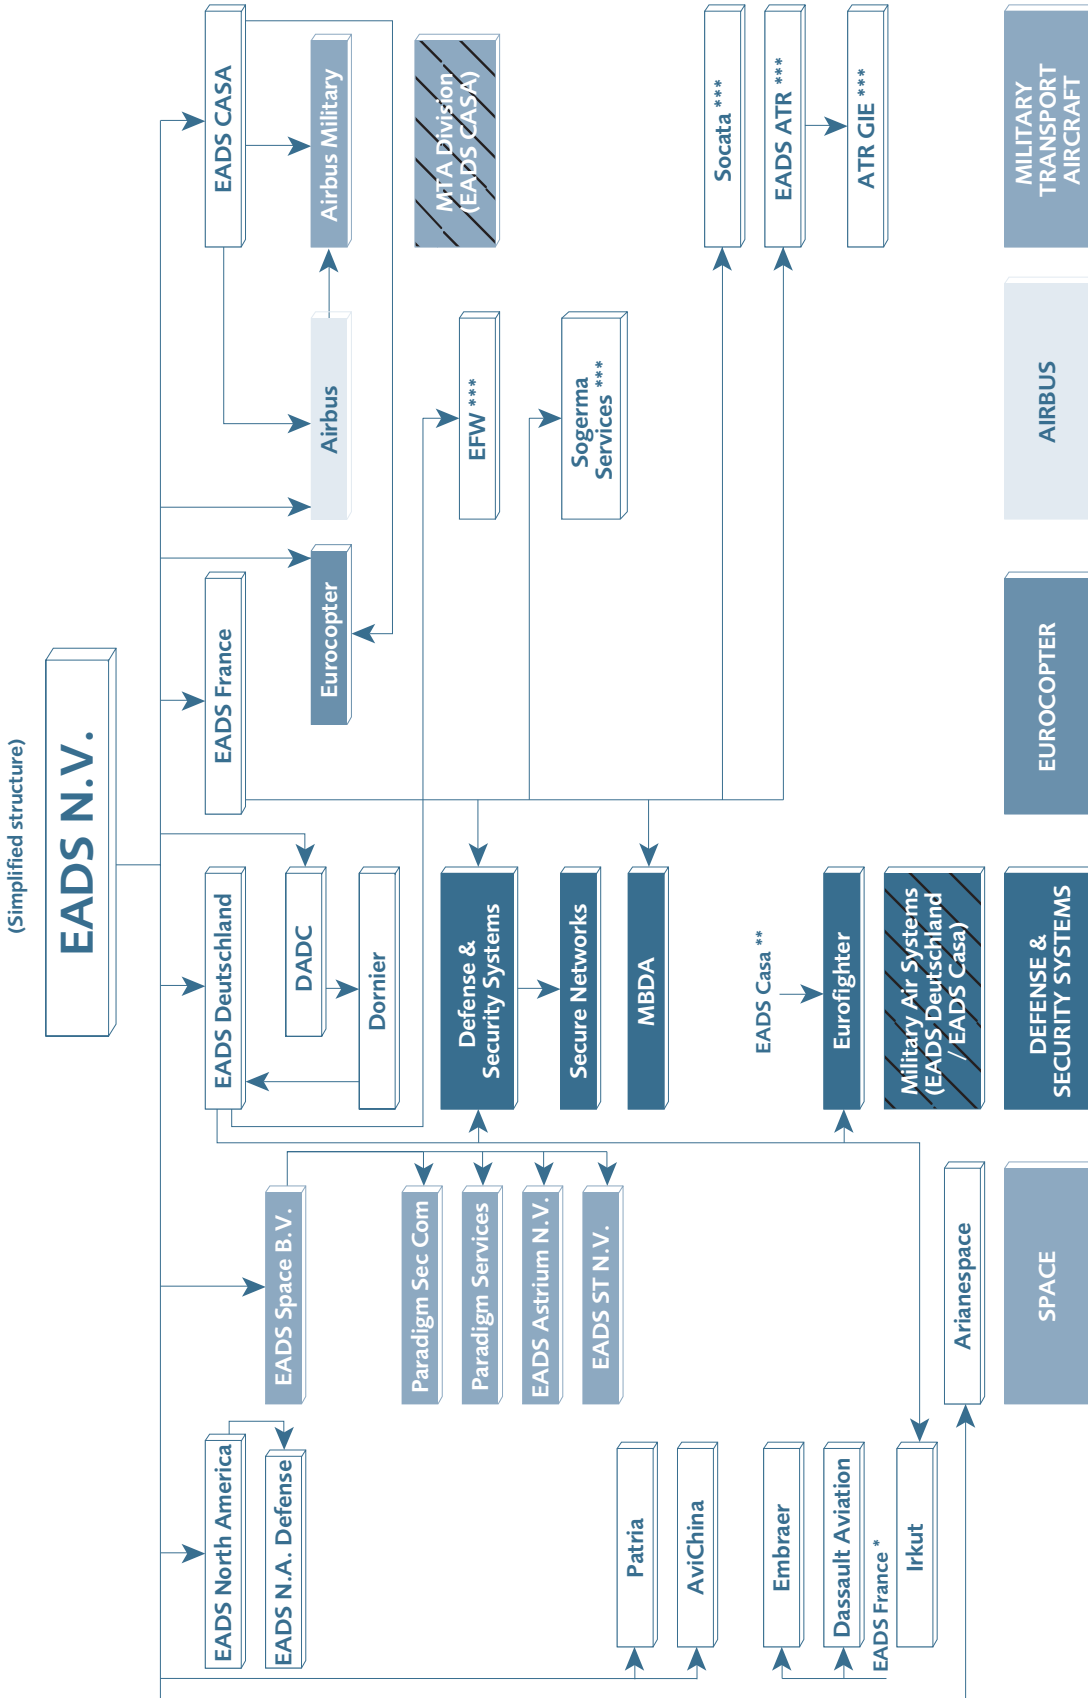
(Simplified structure)

EADS N.V.

EADS CASA

Airbus Military

MTA Division (EADS CASA)

Socata ***

EADS ATR ***

ATR GIE ***

MILITARY TRANSPORT AIRCRAFT

Airbus

EFW ***

Sogerma Services ***

AIRBUS

EADS France

Eurocopter

EUROCOPTER

EADS Deutschland

DADC

Dornier

Defense & Security Systems

Secure Networks

MBDA

EADS Casa **

Eurofighter

Military Air Systems (EADS Deutschland / EADS Casa)

DEFENSE & SECURITY SYSTEMS

EADS Space B.V.

Paradigm Sec Com

Paradigm Services

EADS Astrium N.V.

EADS ST N.V.

Arianespace

SPACE

EADS North America

EADS N.A. Defense

Patria

AviChina

Embraer

Dassault Aviation

EADS France *

Irkut